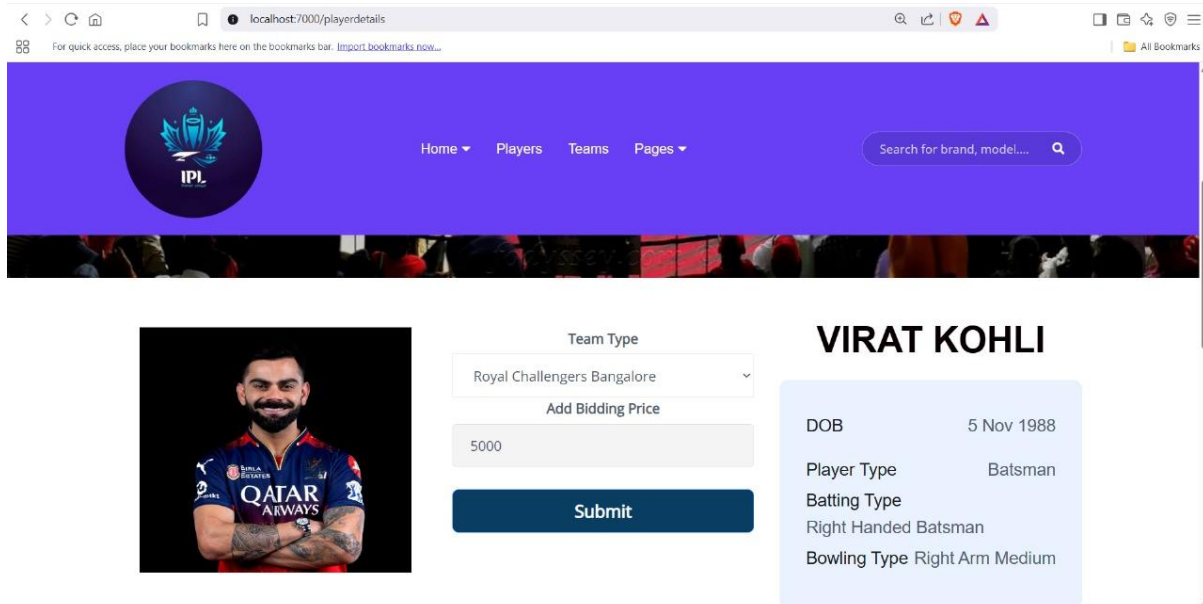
localhost:7000/playerdetails

For quick access, place your bookmarks here on the bookmarks bar. Import bookmarks now...

All Bookmarks

IPL

Home Players Teams Pages

Search for brand, model....

Team Type

Royal Challengers Bangalore

Add Bidding Price

5000

Submit

QATAR AIRWAYS

VIRAT KOHLI

DOB 5 Nov 1988

Player Type Batsman

Batting Type

Right Handed Batsman

Bowling Type Right Arm Medium